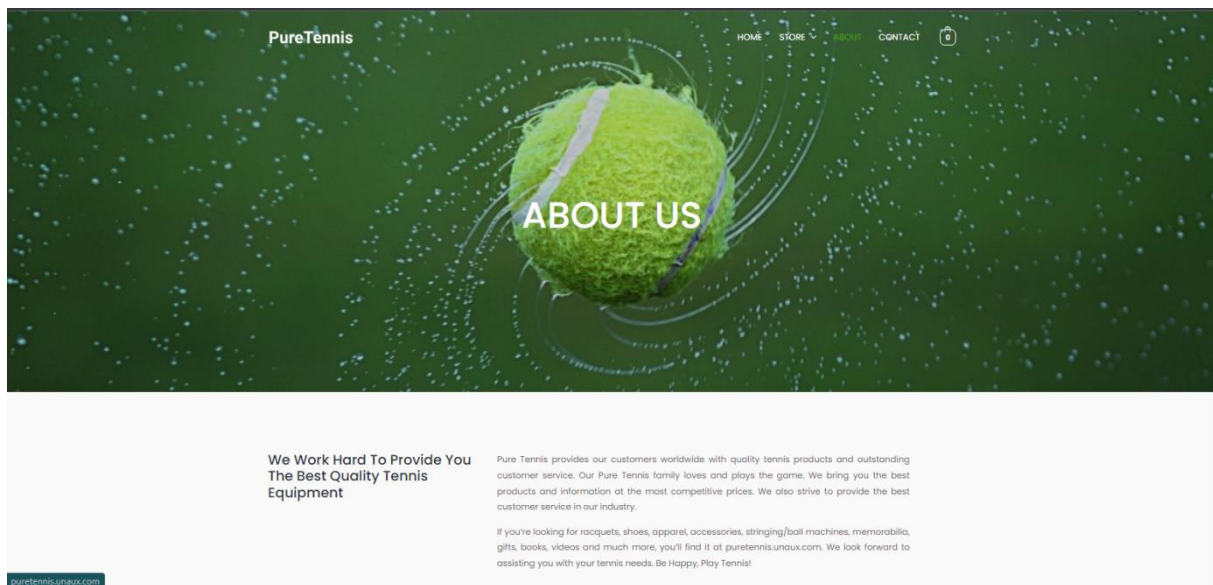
PureTennis

HOME STORE ABOUT CONTACT 0

ABOUT US

We Work Hard To Provide You The Best Quality Tennis Equipment

Pure Tennis provides our customers worldwide with quality tennis products and outstanding customer service. Our Pure Tennis family loves and plays the game. We bring you the best products and information at the most competitive prices. We also strive to provide the best customer service in our industry.

If you're looking for racquets, shoes, apparel, accessories, stringing/ball machines, memorabilia, gifts, books, videos and much more, you'll find it at puretennis.unaux.com. We look forward to assisting you with your tennis needs. Be Happy, Play Tennis!

puretennis.unaux.com